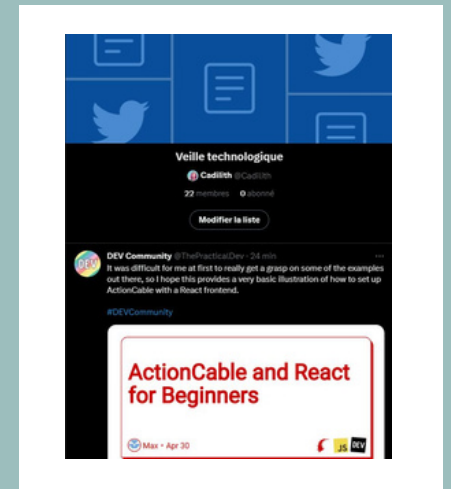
Veille technologique

Cadilith @Cadilith

22 membres 0 abonné

Modifier la liste

DEV Community @ThePracticalDev · 24 min

It was difficult for me at first to really get a grasp on some of the examples out there, so I hope this provides a very basic illustration of how to set up ActionCable with a React frontend.

#DEVCommunity

ActionCable and React for Beginners

Max • Apr 30

JS DEV